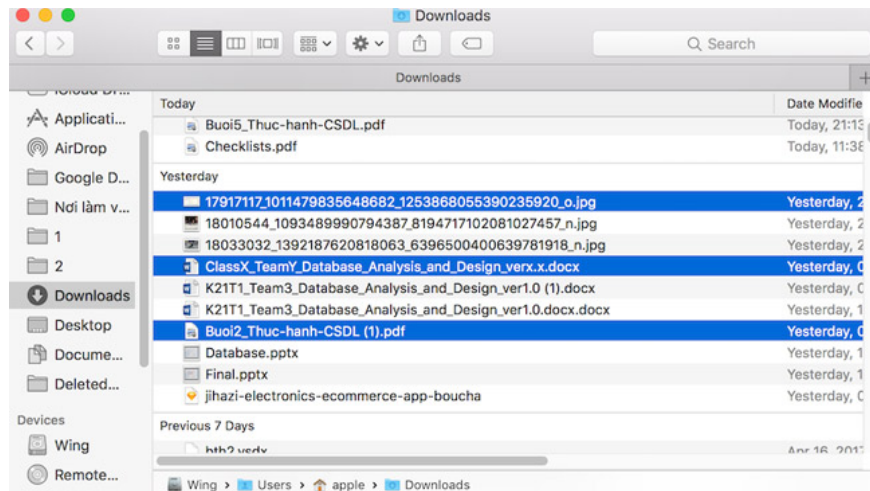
Downloads

Search

Downloads

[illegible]
Applicati...
AirDrop
Google D...
Nơi làm v...
1
2
Downloads
Desktop
Docume...
Deleted...
Devices
Wing
Remote...

Today | Date Modifie
Buoi5_Thuc-hanh-CSDL.pdf | Today, 21:1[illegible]
Checklists.pdf | Today, 11:3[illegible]
Yesterday
17917117_1011479835648682_1253868055390235920_o.jpg | Yesterday, 2
18010544_1093489990794387_8194717102081027457_n.jpg | Yesterday, 2
18033032_1392187620818063_6396500400639781918_n.jpg | Yesterday, 2
ClassX_TeamY_Database_Analysis_and_Design_verx.x.docx | Yesterday, 0
K21T1_Team3_Database_Analysis_and_Design_ver1.0 (1).docx | Yesterday, 0
K21T1_Team3_Database_Analysis_and_Design_ver1.0.docx.docx | Yesterday, 0
Buoi2_Thuc-hanh-CSDL (1).pdf | Yesterday, 0
Database.pptx | Yesterday, 1
Final.pptx | Yesterday, 1
jihazi-electronics-ecommerce-app-boucha | Yesterday, 0
Previous 7 Days
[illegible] | Apr 16, 201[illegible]

Wing > Users > apple > Downloads